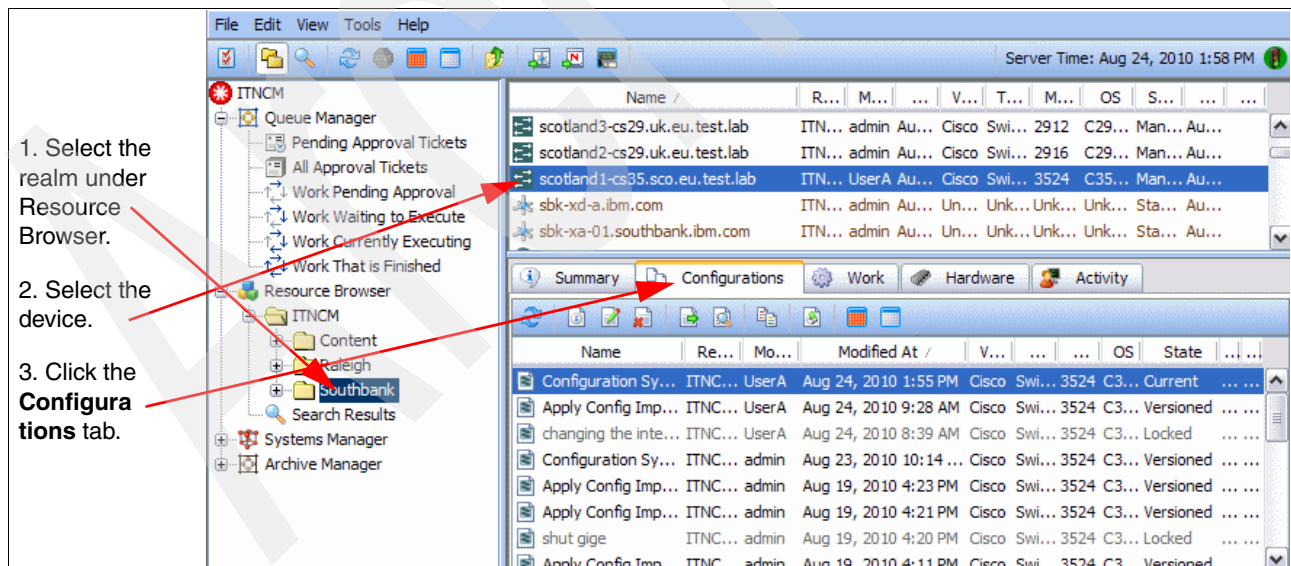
File Edit View Tools Help

Server Time: Aug 24, 2010 1:58 PM

ITNCM
Queue Manager
Pending Approval Tickets
All Approval Tickets
Work Pending Approval
Work Waiting to Execute
Work Currently Executing
Work That is Finished
Resource Browser
ITNCM
Content
Raleigh
Southbank
Search Results
Systems Manager
Archive Manager

1. Select the realm under Resource Browser.

2. Select the device.

3. Click the **Configurations** tab.

| Name | R... | M... | ... | V... | T... | M... | OS | S... | ... | ... |
|---|---|---|---|---|---|---|---|---|---|---|
| scotland3-cs29.uk.eu.test.lab | ITN... | admin | Au... | Cisco | Swi... | 2912 | C29... | Man... | Au... | |
| scotland2-cs29.uk.eu.test.lab | ITN... | admin | Au... | Cisco | Swi... | 2916 | C29... | Man... | Au... | |
| scotland1-cs35.sco.eu.test.lab | ITN... | UserA | Au... | Cisco | Swi... | 3524 | C35... | Man... | Au... | |
| sbk-xd-a.ibm.com | ITN... | admin | Au... | Un... | Unk... | Unk... | Unk... | Sta... | Au... | |
| sbk-xa-01.southbank.ibm.com | ITN... | admin | Au... | Un... | Unk... | Unk... | Unk... | Sta... | Au... | |

Summary Configurations Work Hardware Activity

| Name | Re... | Mo... | Modified At | V... | ... | ... | OS | State | ... | ... |
|---|---|---|---|---|---|---|---|---|---|---|
| Configuration Sy... | ITNC... | UserA | Aug 24, 2010 1:55 PM | Cisco | Swi... | 3524 | C3... | Current | ... | ... |
| Apply Config Imp... | ITNC... | UserA | Aug 24, 2010 9:28 AM | Cisco | Swi... | 3524 | C3... | Versioned | ... | ... |
| changing the inte... | ITNC... | UserA | Aug 24, 2010 8:39 AM | Cisco | Swi... | 3524 | C3... | Locked | ... | ... |
| Configuration Sy... | ITNC... | admin | Aug 23, 2010 10:14 ... | Cisco | Swi... | 3524 | C3... | Versioned | ... | ... |
| Apply Config Imp... | ITNC... | admin | Aug 19, 2010 4:23 PM | Cisco | Swi... | 3524 | C3... | Versioned | ... | ... |
| Apply Config Imp... | ITNC... | admin | Aug 19, 2010 4:21 PM | Cisco | Swi... | 3524 | C3... | Versioned | ... | ... |
| shut gige | ITNC... | admin | Aug 19, 2010 4:20 PM | Cisco | Swi... | 3524 | C3... | Locked | ... | ... |
| Apply Config Imp... | ITNC... | admin | Aug 19, 2010 4:11 PM | Cisco | Swi... | 3524 | C3... | Versioned | | |